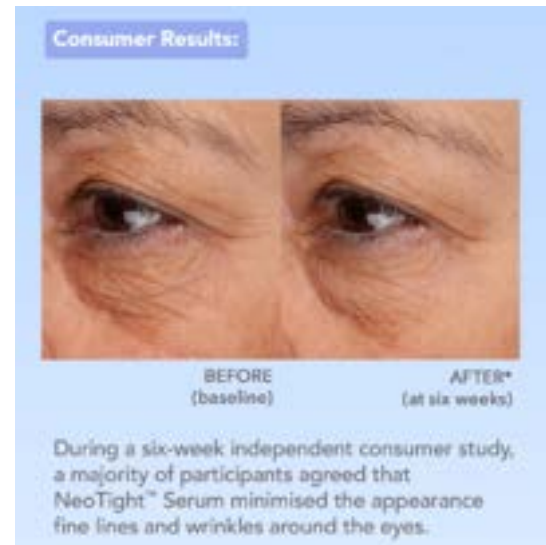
Consumer Results:

BEFORE
(baseline)

AFTER*
(at six weeks)

During a six-week independent consumer study, a majority of participants agreed that NeoTight™ Serum minimised the appearance fine lines and wrinkles around the eyes.